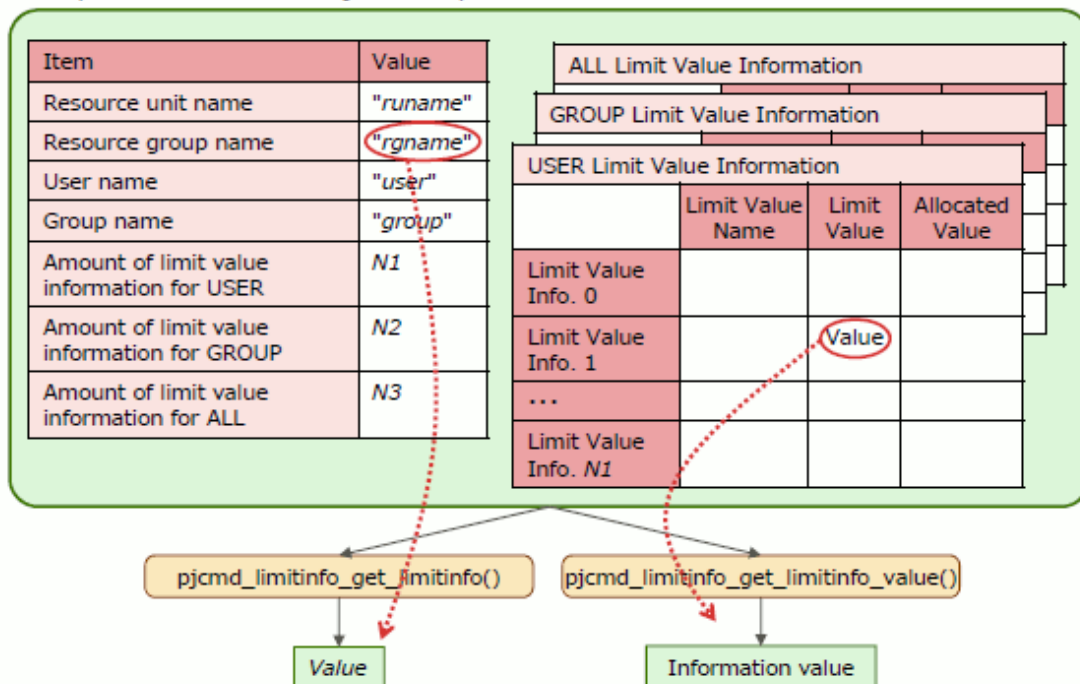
| Item | Value |
|---|---|
| Resource unit name | "runame" |
| Resource group name | "rgname" |
| User name | "user" |
| Group name | "group" |
| Amount of limit value information for USER | N1 |
| Amount of limit value information for GROUP | N2 |
| Amount of limit value information for ALL | N3 |

ALL Limit Value Information

GROUP Limit Value Information

USER Limit Value Information

| | Limit Value Name | Limit Value | Allocated Value |
|---|---|---|---|
| Limit Value Info. 0 | | | |
| Limit Value Info. 1 | | Value | |
| ... | | | |
| Limit Value Info. N1 | | | |

pjcmd_limitinfo_get_limitinfo()

pjcmd_limitinfo_get_limitinfo_value()

Value

Information value